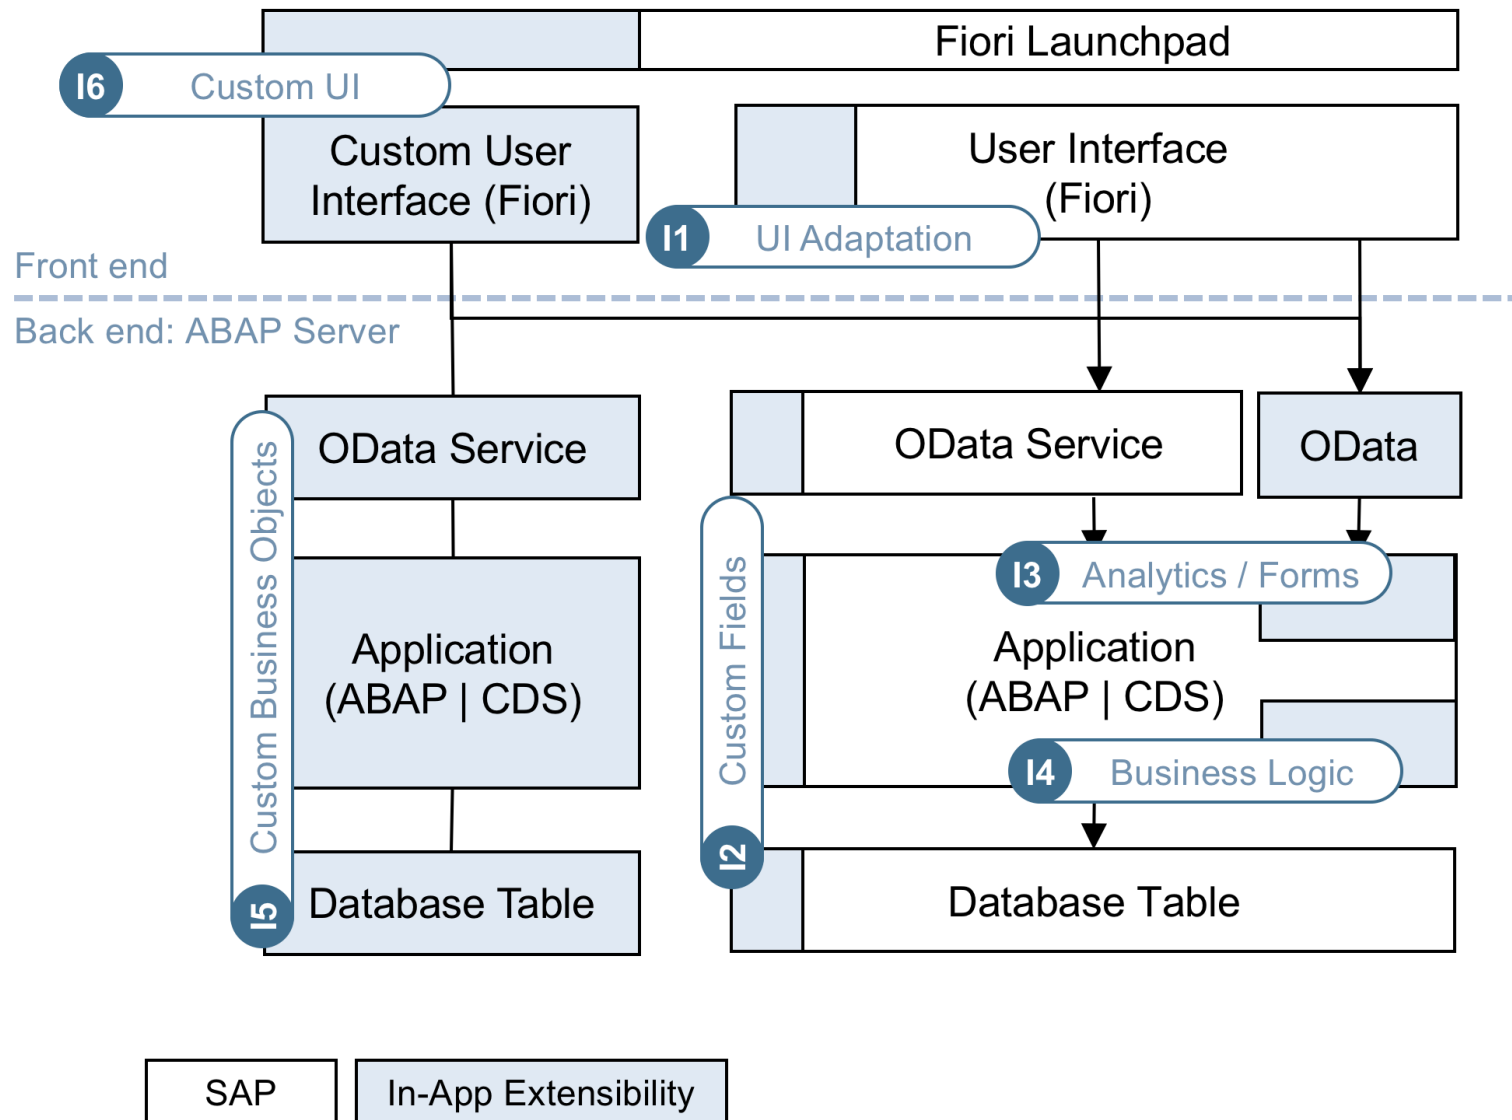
Fiori Launchpad

I6 Custom UI

Custom User Interface (Fiori)

User Interface (Fiori)

I1 UI Adaptation

Front end

Back end: ABAP Server

OData Service

OData Service

OData

Custom Business Objects

Custom Fields

I3 Analytics / Forms

Application (ABAP | CDS)

Application (ABAP | CDS)

I4 Business Logic

I2

I5

Database Table

Database Table

SAP

In-App Extensibility